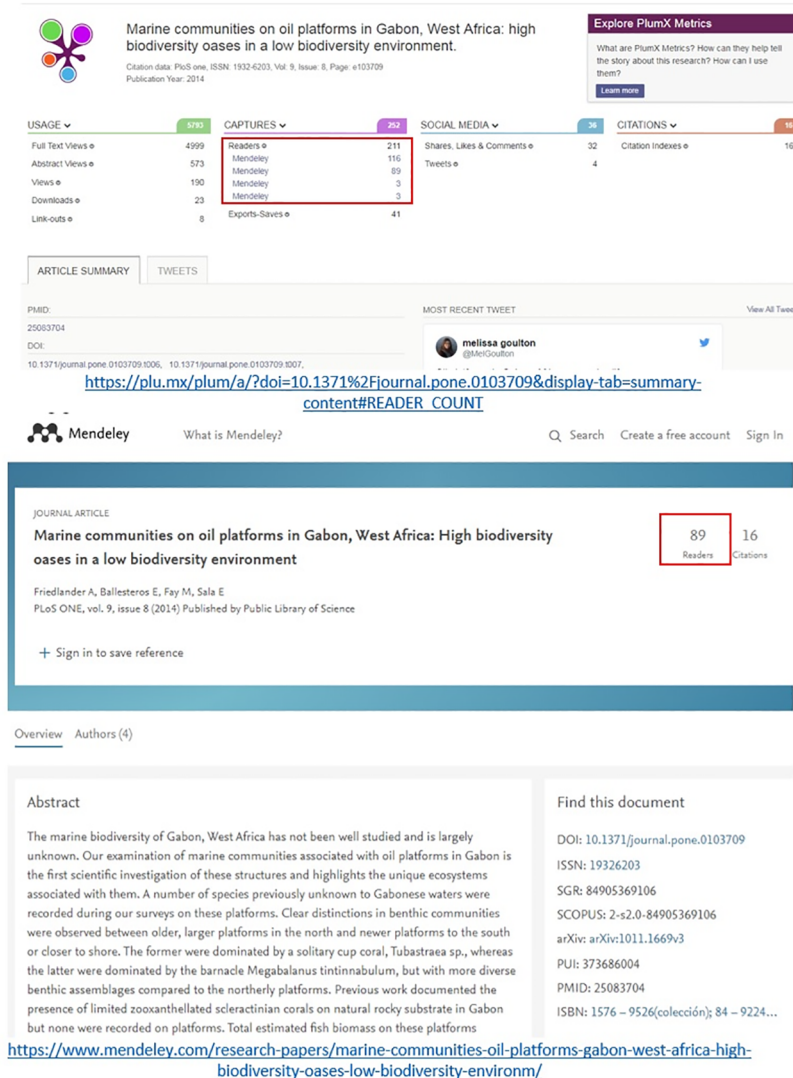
Marine communities on oil platforms in Gabon, West Africa: high biodiversity oases in a low biodiversity environment.

Citation data: PloS one, ISSN: 1932-6203, Vol: 9, Issue: 8, Page: e103709
Publication Year: 2014

Explore PlumX Metrics

What are PlumX Metrics? How can they help tell the story about this research? How can I use them?

Learn more

| USAGE | 5793 |
|---|---|
| Full Text Views | 4999 |
| Abstract Views | 573 |
| Views | 190 |
| Downloads | 23 |
| Link-outs | 8 |

| CAPTURES | 252 |
|---|---|
| Readers | 211 |
| Mendeley | 116 |
| Mendeley | 89 |
| Mendeley | 3 |
| Mendeley | 3 |
| Exports-Saves | 41 |

| SOCIAL MEDIA | 36 |
|---|---|
| Shares, Likes & Comments | 32 |
| Tweets | 4 |

| CITATIONS | 16 |
|---|---|
| Citation Indexes | 16 |

ARTICLE SUMMARY TWEETS

PMID:
25083704
DOI:
10.1371/journal.pone.0103709.t006, 10.1371/journal.pone.0103709.t007,

MOST RECENT TWEET
View All Twee

melissa goulton
@MelGoulton

https://plu.mx/plum/a/?doi=10.1371%2Fjournal.pone.0103709&display-tab=summary-content#READER_COUNT

Mendeley What is Mendeley? Search Create a free account Sign In

JOURNAL ARTICLE
Marine communities on oil platforms in Gabon, West Africa: High biodiversity oases in a low biodiversity environment

89 Readers 16 Citations

Friedlander A, Ballesteros E, Fay M, Sala E
PLoS ONE, vol. 9, issue 8 (2014) Published by Public Library of Science

+ Sign in to save reference

Overview Authors (4)

Abstract

The marine biodiversity of Gabon, West Africa has not been well studied and is largely unknown. Our examination of marine communities associated with oil platforms in Gabon is the first scientific investigation of these structures and highlights the unique ecosystems associated with them. A number of species previously unknown to Gabonese waters were recorded during our surveys on these platforms. Clear distinctions in benthic communities were observed between older, larger platforms in the north and newer platforms to the south or closer to shore. The former were dominated by a solitary cup coral, Tubastraea sp., whereas the latter were dominated by the barnacle Megabalanus tintinnabulum, but with more diverse benthic assemblages compared to the northerly platforms. Previous work documented the presence of limited zooxanthellated scleractinian corals on natural rocky substrate in Gabon but none were recorded on platforms. Total estimated fish biomass on these platforms

Find this document

DOI: 10.1371/journal.pone.0103709
ISSN: 19326203
SGR: 84905369106
SCOPUS: 2-s2.0-84905369106
arXiv: arXiv:1011.1669v3
PUI: 373686004
PMID: 25083704
ISBN: 1576 – 9526(colección); 84 – 9224...

https://www.mendeley.com/research-papers/marine-communities-oil-platforms-gabon-west-africa-high-biodiversity-oases-low-biodiversity-environm/